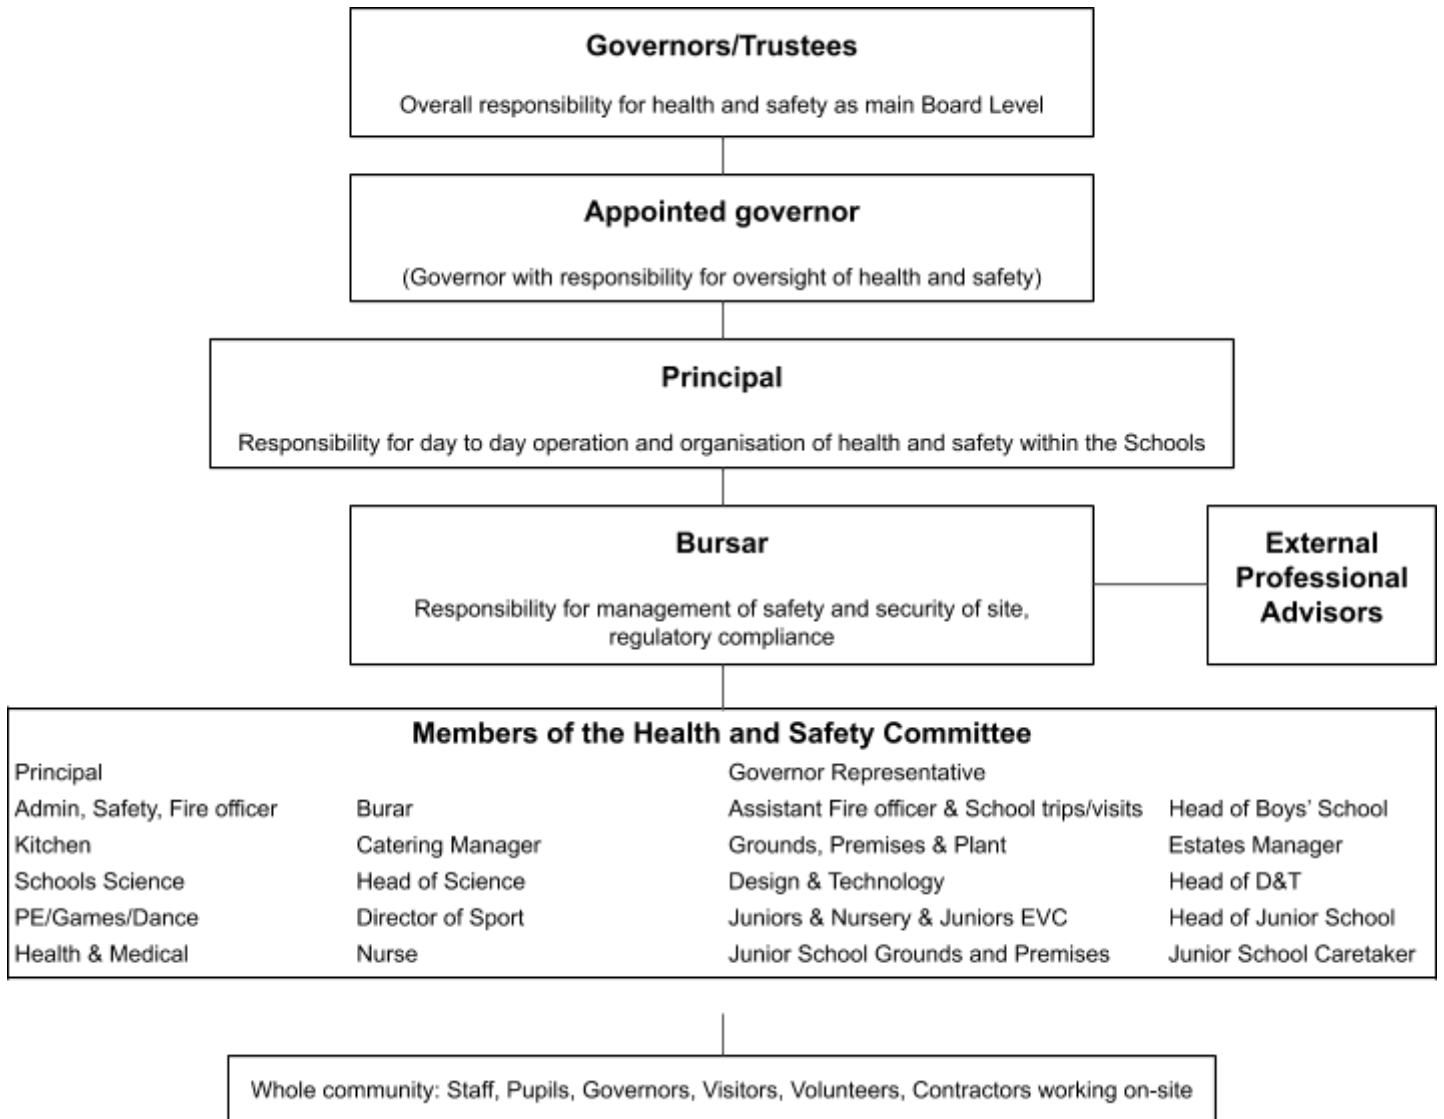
Governors/Trustees

Overall responsibility for health and safety as main Board Level

Appointed governor

(Governor with responsibility for oversight of health and safety)

Principal

Responsibility for day to day operation and organisation of health and safety within the Schools

Bursar

Responsibility for management of safety and security of site, regulatory compliance

External Professional Advisors

Members of the Health and Safety Committee

| | | | |
|---|---|---|---|
| Principal | | Governor Representative | |
| Admin, Safety, Fire officer | Burar | Assistant Fire officer & School trips/visits | Head of Boys' School |
| Kitchen | Catering Manager | Grounds, Premises & Plant | Estates Manager |
| Schools Science | Head of Science | Design & Technology | Head of D&T |
| PE/Games/Dance | Director of Sport | Juniors & Nursery & Juniors EVC | Head of Junior School |
| Health & Medical | Nurse | Junior School Grounds and Premises | Junior School Caretaker |

Whole community: Staff, Pupils, Governors, Visitors, Volunteers, Contractors working on-site